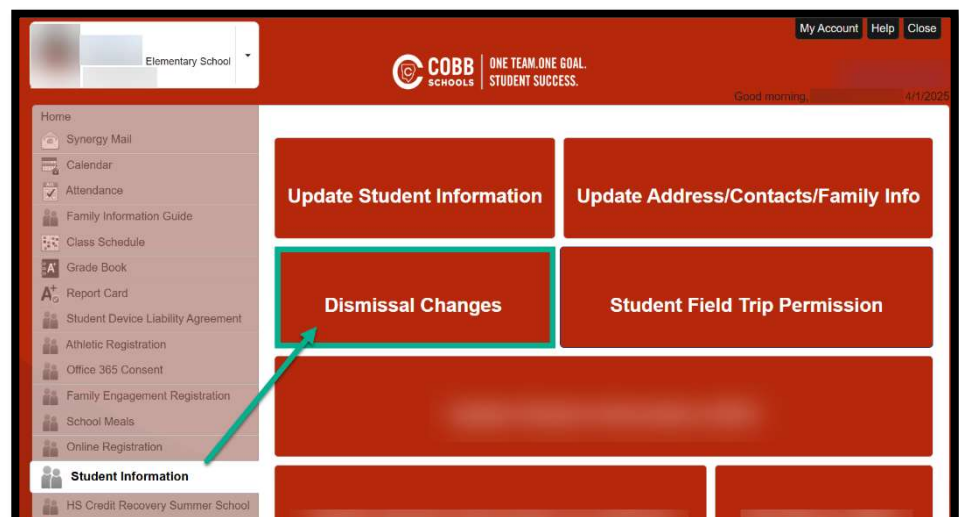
Elementary School

My Account Help Close

COBB SCHOOLS | ONE TEAM.ONE GOAL. STUDENT SUCCESS.

Good morning, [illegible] 4/1/2025

Home
Synergy Mail
Calendar
Attendance
Family Information Guide
Class Schedule
Grade Book
Report Card
Student Device Liability Agreement
Athletic Registration
Office 365 Consent
Family Engagement Registration
School Meals
Online Registration
Student Information
HS Credit Recovery Summer School

Update Student Information

Update Address/Contacts/Family Info

Dismissal Changes

Student Field Trip Permission

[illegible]